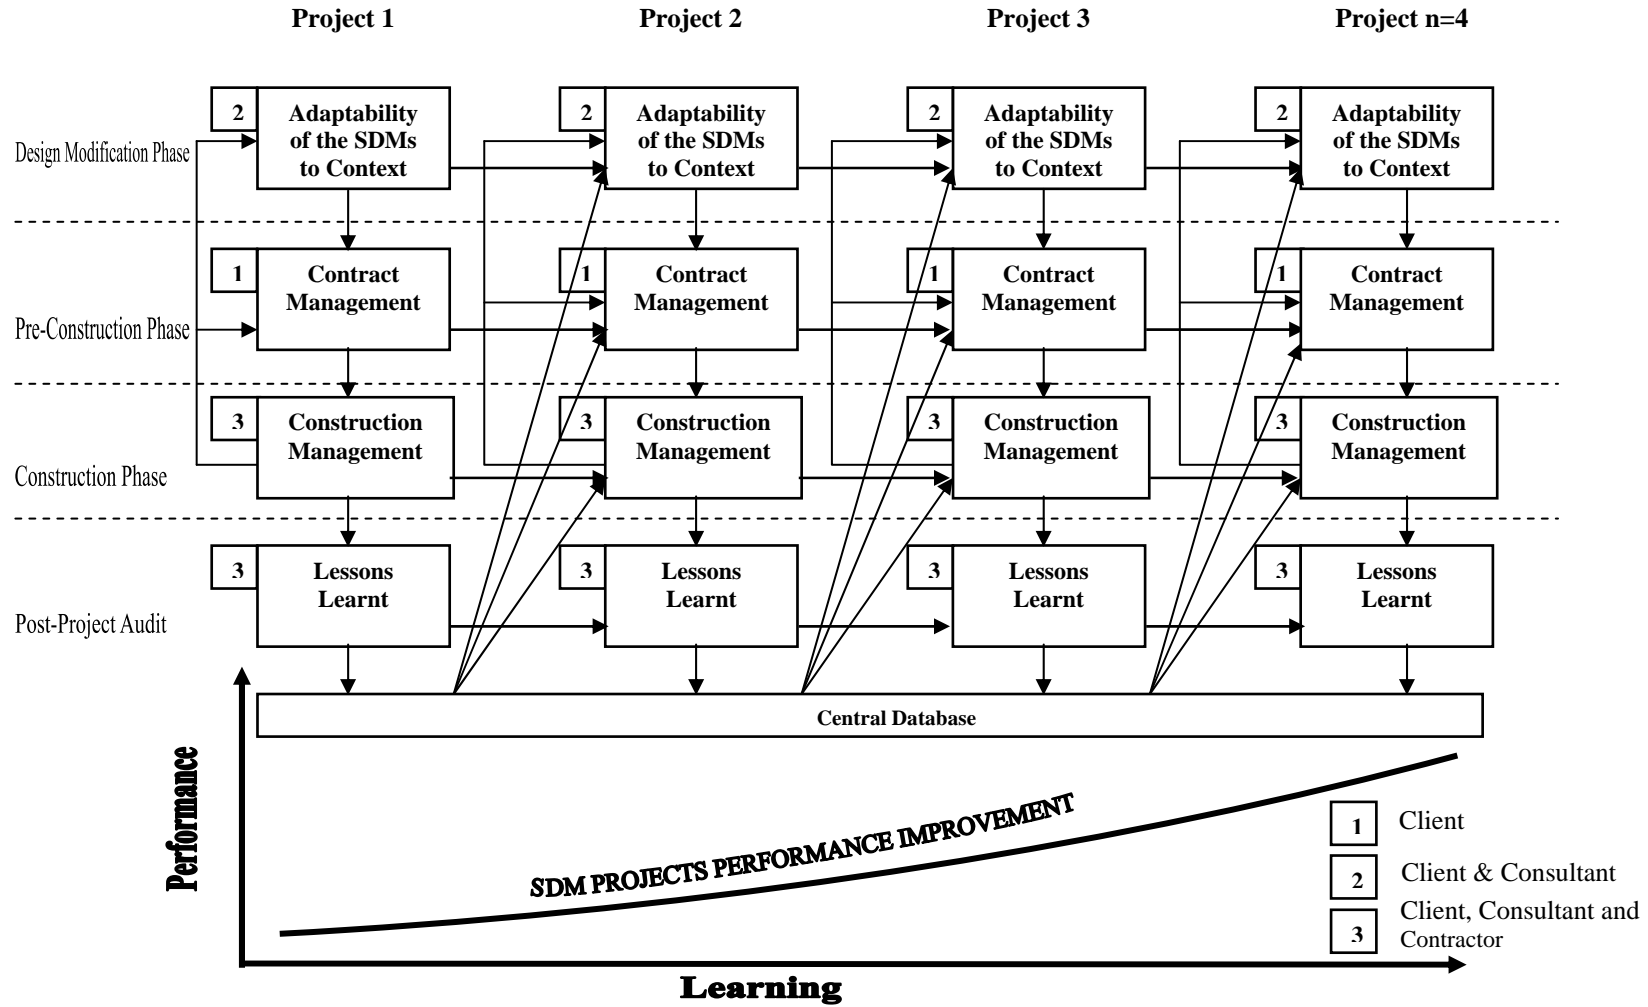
Project 1

Project 2

Project 3

Project n=4

Design Modification Phase

Pre-Construction Phase

Construction Phase

Post-Project Audit

2 Adaptability of the SDMs to Context

1 Contract Management

3 Construction Management

3 Lessons Learnt

2 Adaptability of the SDMs to Context

1 Contract Management

3 Construction Management

3 Lessons Learnt

2 Adaptability of the SDMs to Context

1 Contract Management

3 Construction Management

3 Lessons Learnt

2 Adaptability of the SDMs to Context

1 Contract Management

3 Construction Management

3 Lessons Learnt

Central Database

Performance

SDM PROJECTS PERFORMANCE IMPROVEMENT

Learning

1 Client

2 Client & Consultant

3 Client, Consultant and Contractor